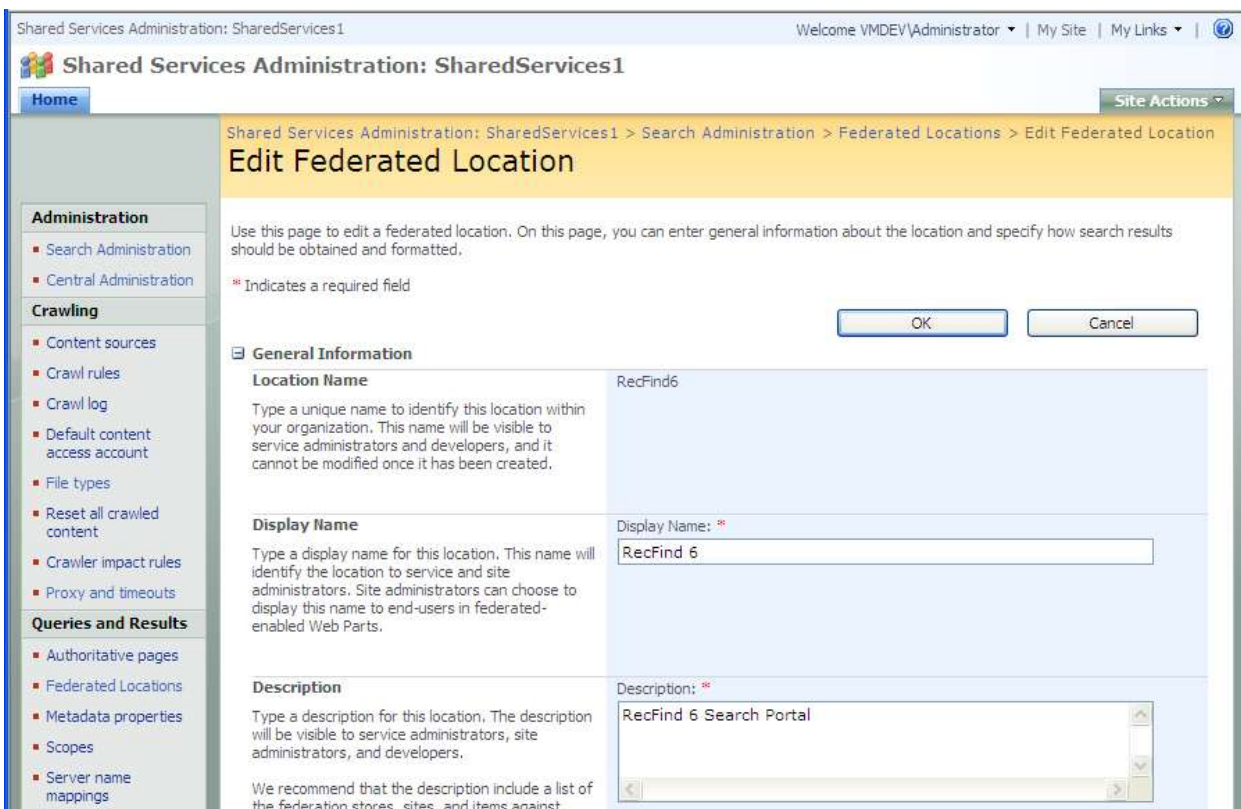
Shared Services Administration: SharedServices1

Welcome VMDEV\Administrator ▾ | My Site | My Links ▾ |

Shared Services Administration: SharedServices1

Home

Site Actions ▾

Shared Services Administration: SharedServices1 > Search Administration > Federated Locations > Edit Federated Location

Edit Federated Location

Administration
- Search Administration
- Central Administration

Crawling
- Content sources
- Crawl rules
- Crawl log
- Default content access account
- File types
- Reset all crawled content
- Crawler impact rules
- Proxy and timeouts

Queries and Results
- Authoritative pages
- Federated Locations
- Metadata properties
- Scopes
- Server name mappings

Use this page to edit a federated location. On this page, you can enter general information about the location and specify how search results should be obtained and formatted.

* Indicates a required field

OK

Cancel

General Information

Location Name

Type a unique name to identify this location within your organization. This name will be visible to service administrators and developers, and it cannot be modified once it has been created.

RecFind6

Display Name

Type a display name for this location. This name will identify the location to service and site administrators. Site administrators can choose to display this name to end-users in federated-enabled Web Parts.

Display Name: *

RecFind 6

Description

Type a description for this location. The description will be visible to service administrators, site administrators, and developers.

We recommend that the description include a list of the federation stores, sites, and items against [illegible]

Description: *

RecFind 6 Search Portal